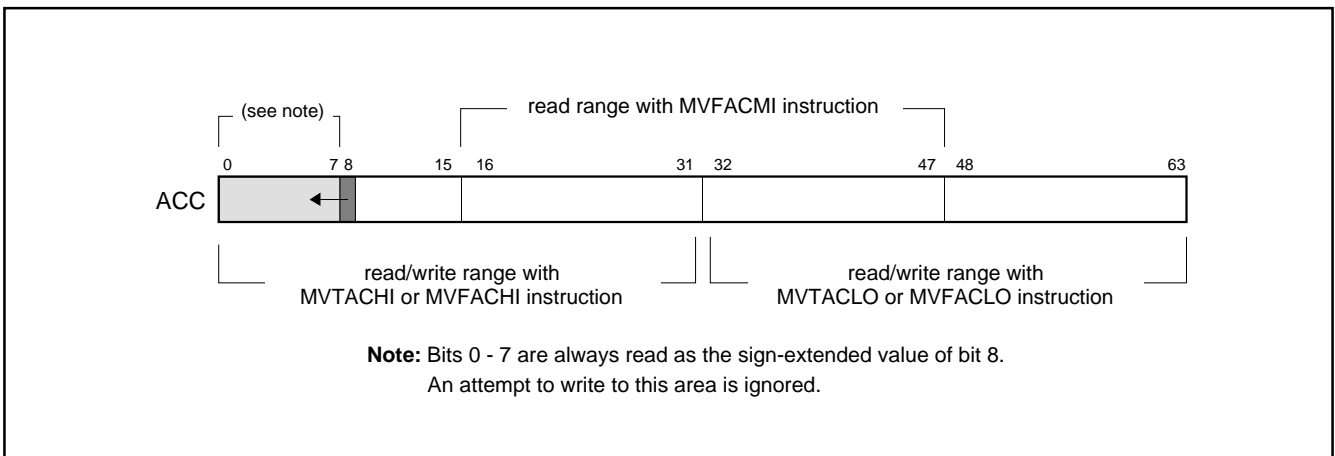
(see note)

read range with MVFACMI instruction

0 7 8 15 16 31 32 47 48 63

ACC

read/write range with MVTACHI or MVFACHI instruction

read/write range with MVTACLO or MVFACLO instruction

**Note:** Bits 0 - 7 are always read as the sign-extended value of bit 8.
An attempt to write to this area is ignored.